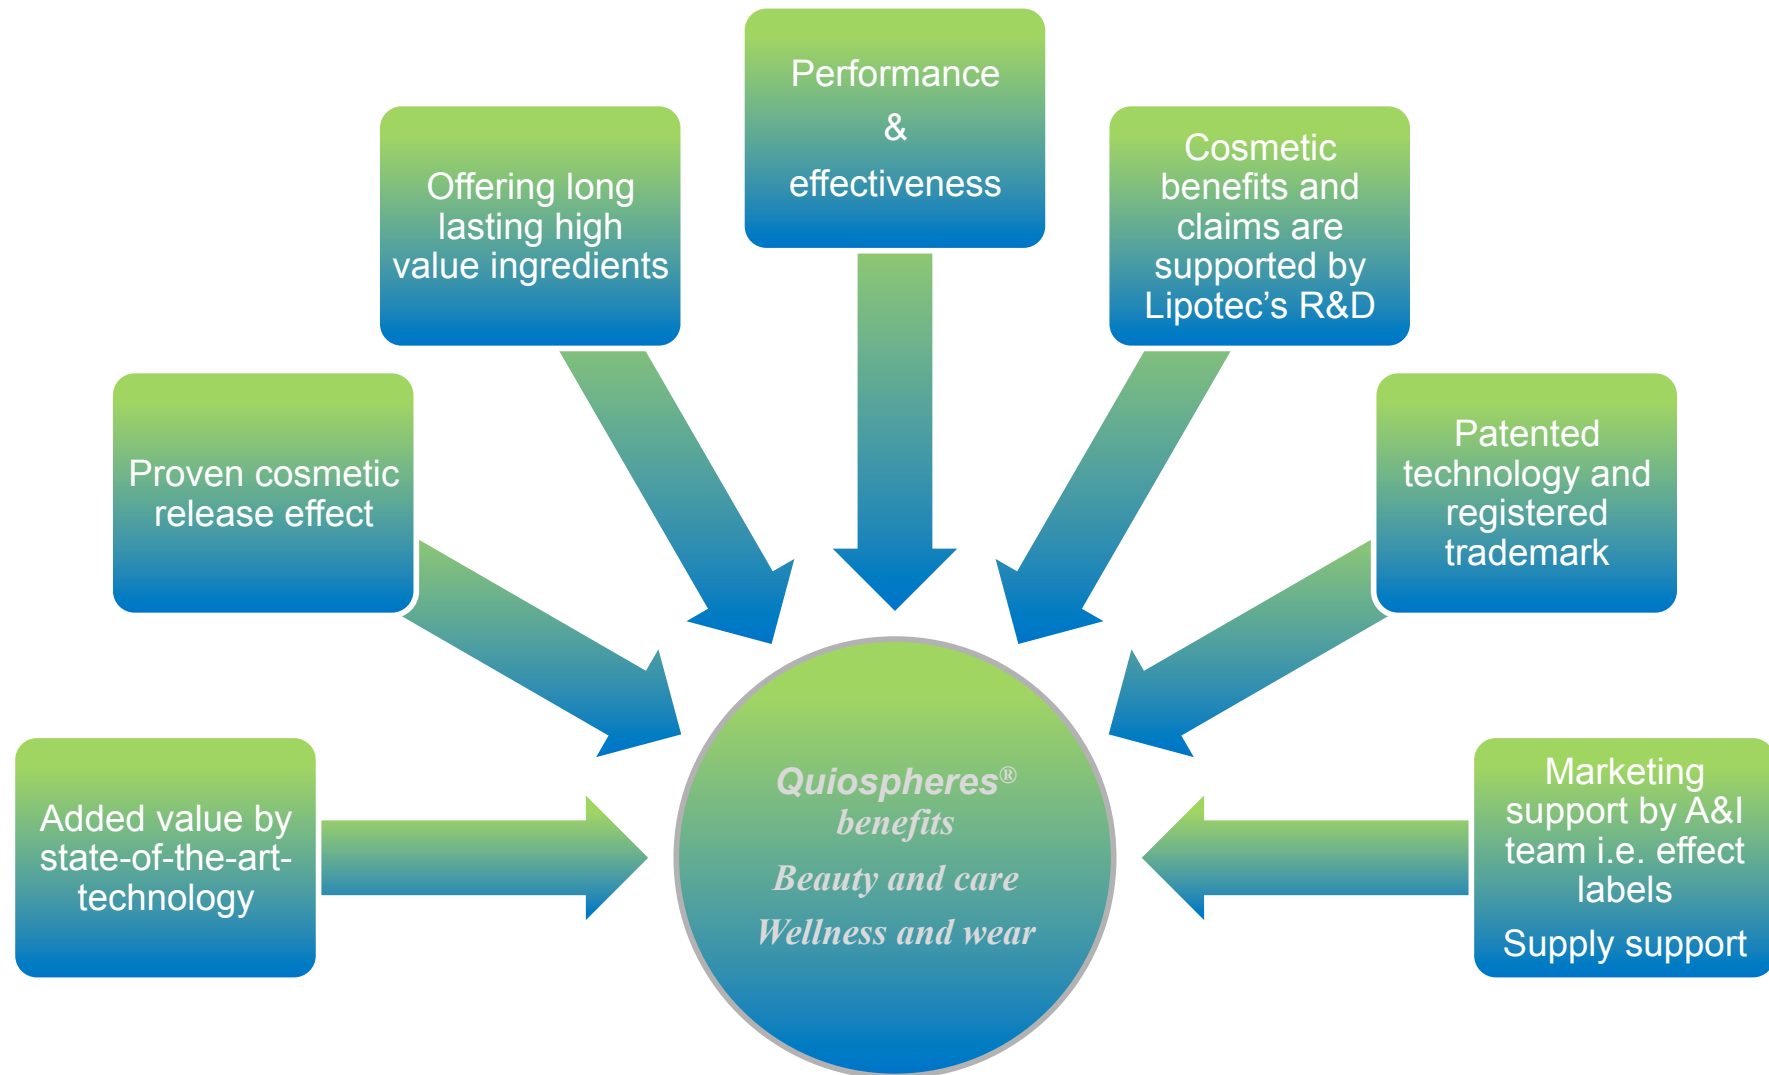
Performance
&
effectiveness

Offering long lasting high value ingredients

Cosmetic benefits and claims are supported by Lipotec's R&D

Proven cosmetic release effect

Patented technology and registered trademark

Added value by state-of-the-art-technology

Quiospheres® benefits

Beauty and care

Wellness and wear

Marketing support by A&I team i.e. effect labels

Supply support